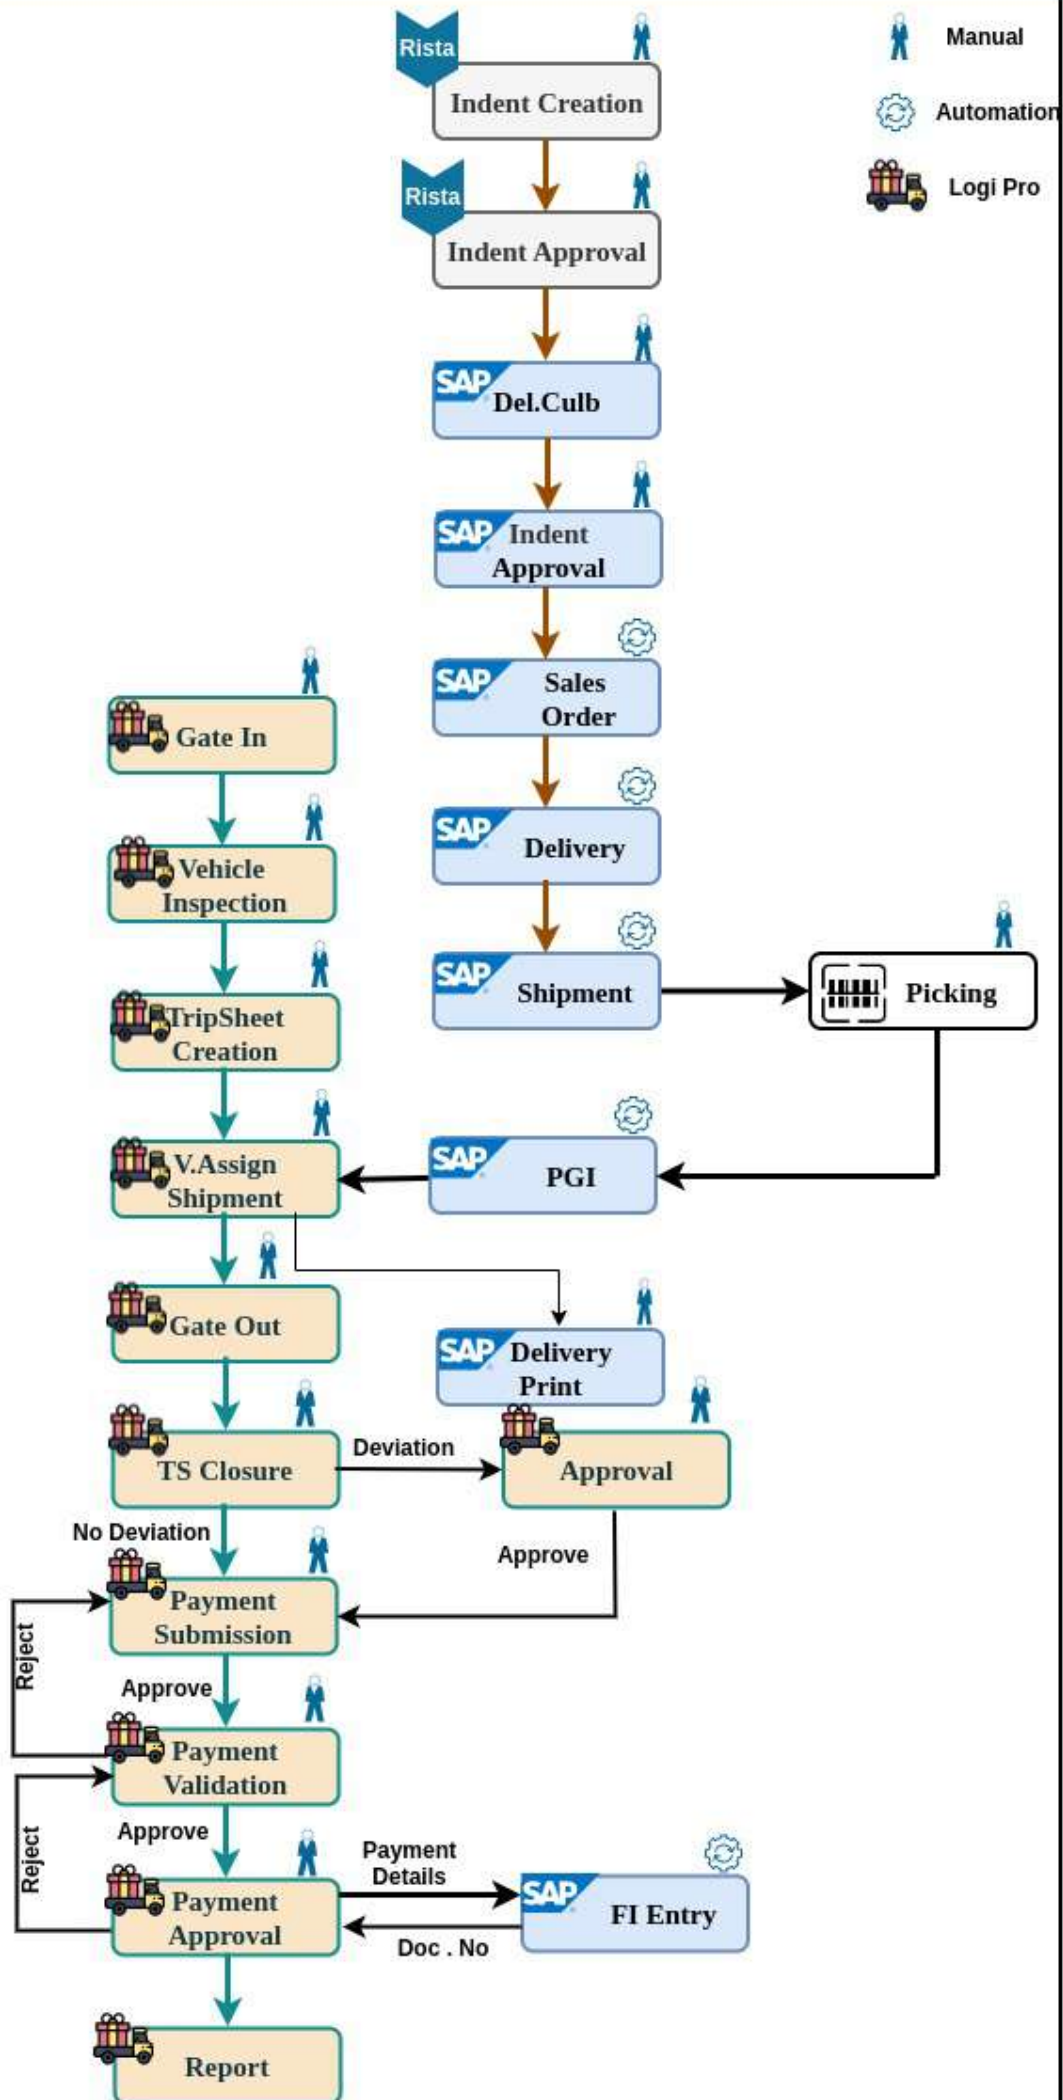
Manual

Automation

Logi Pro

Rista

Indent Creation

Rista

Indent Approval

SAP Del.Culb

SAP Indent Approval

SAP Sales Order

SAP Delivery

SAP Shipment

Picking

Gate In

Vehicle Inspection

TripSheet Creation

V.Assign Shipment

SAP PGI

Gate Out

SAP Delivery Print

TS Closure

Deviation

Approval

No Deviation

Approve

Payment Submission

Reject

Approve

Payment Validation

Reject

Approve

Payment Approval

Payment Details

SAP FI Entry

Doc . No

Report